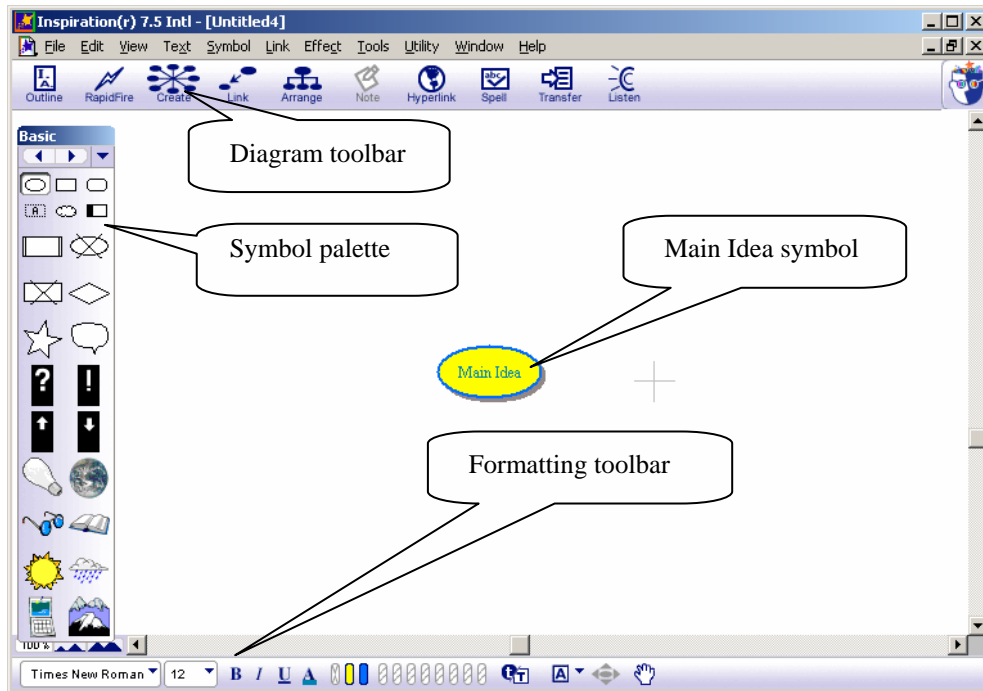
Inspiration(r) 7.5 Intl - [Untitled4]

File Edit View Text Symbol Link Effect Tools Utility Window Help

Outline RapidFire Create Link Arrange Note Hyperlink Spell Transfer Listen

Basic

Diagram toolbar

Symbol palette

Main Idea symbol

Main Idea

Formatting toolbar

100%

Times New Roman 12 B I U A